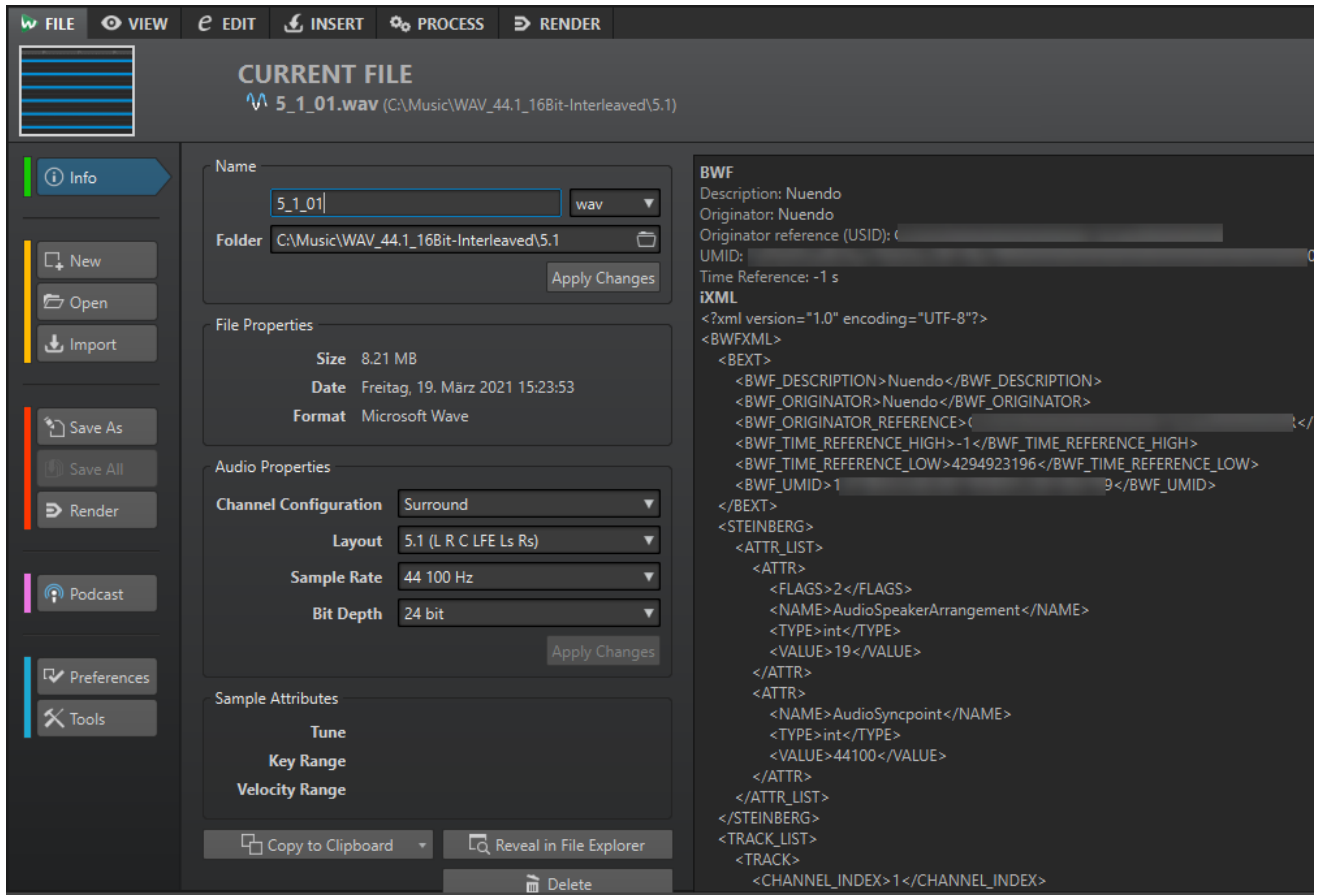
FILE VIEW EDIT INSERT PROCESS RENDER

CURRENT FILE
5_1_01.wav (C:\Music\WAV_44.1_16Bit-Interleaved\5.1)

Info

New
Open
Import

Save As
Save All
Render

Podcast

Preferences
Tools

Name
5_1_01 wav
Folder C:\Music\WAV_44.1_16Bit-Interleaved\5.1
Apply Changes

File Properties
Size 8.21 MB
Date Freitag, 19. März 2021 15:23:53
Format Microsoft Wave

Audio Properties
Channel Configuration Surround
Layout 5.1 (L R C LFE Ls Rs)
Sample Rate 44 100 Hz
Bit Depth 24 bit
Apply Changes

Sample Attributes
Tune
Key Range
Velocity Range

Copy to Clipboard
Reveal in File Explorer
Delete

BWF
Description: Nuendo
Originator: Nuendo
Originator reference (USID): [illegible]
UMID: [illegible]
Time Reference: -1 s
iXML
<?xml version="1.0" encoding="UTF-8"?>
<BWFXML>
<BEXT>
<BWF_DESCRIPTION>Nuendo</BWF_DESCRIPTION>
<BWF_ORIGINATOR>Nuendo</BWF_ORIGINATOR>
<BWF_ORIGINATOR_REFERENCE>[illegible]</
<BWF_TIME_REFERENCE_HIGH>-1</BWF_TIME_REFERENCE_HIGH>
<BWF_TIME_REFERENCE_LOW>4294923196</BWF_TIME_REFERENCE_LOW>
<BWF_UMID>1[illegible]9</BWF_UMID>
</BEXT>
<STEINBERG>
<ATTR_LIST>
<ATTR>
<FLAGS>2</FLAGS>
<NAME>AudioSpeakerArrangement</NAME>
<TYPE>int</TYPE>
<VALUE>19</VALUE>
</ATTR>
<ATTR>
<NAME>AudioSyncpoint</NAME>
<TYPE>int</TYPE>
<VALUE>44100</VALUE>
</ATTR>
</ATTR_LIST>
</STEINBERG>
<TRACK_LIST>
<TRACK>
<CHANNEL_INDEX>1</CHANNEL_INDEX>